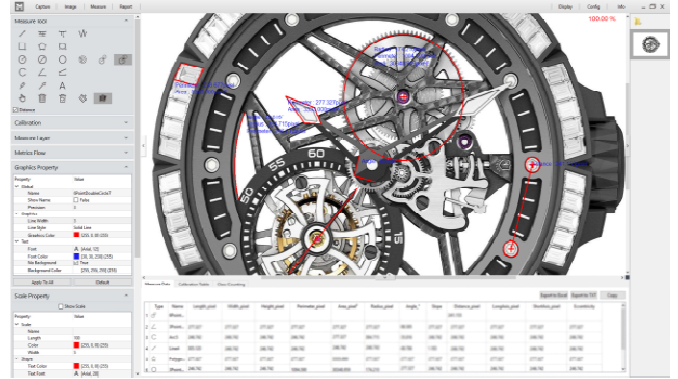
Capture Image Measure Report

Display Config Mo

100.00 %

Measure tool

Distance

Calibration

Measure Layer

Metrics Flow

Graphics Property

| Property | Value |
|---|---|
| Global | |
| Name | 3PointDoubleCircle7 |
| Show Name | False |
| Precision | 3 |
| Graphics | |
| Line Width | 3 |
| Line Style | Solid Line |
| Graphics Color | (255, 0, 0) (255) |
| Text | |
| Font | (Arial, 12) |
| Font Color | (0, 0, 255) (255) |
| Min Background | True |
| Background Color | (255, 255, 255) (255) |

Apply To All Default

Scale Property

Show Scale

| Property | Value |
|---|---|
| Scale | |
| Name | |
| Length | 100 |
| Color | (255, 0, 0) (255) |
| Width | 5 |
| Board | |
| Text Color | (255, 0, 0) (255) |
| Text Font | (Arial, 28) |

60 55

Export to Excel Export to TXT Copy

| Type | Name | Length_pixel | Width_pixel | Height_pixel | Perimeter_pixel | Area_pixel | Radius_pixel | Angle | Slope | Distance_pixel | Centerx_pixel | CenterY_pixel | Eccentricity |
|---|---|---|---|---|---|---|---|---|---|---|---|---|---|
| 1 | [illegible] | | | | | | | | | | | | |
| 2 | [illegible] | | | | | | | | | | | | |
| 3 | Arc3 | | | | | | | | | | | | |
| 4 | Line4 | | | | | | | | | | | | |
| 5 | Polygon | | | | | | | | | | | | |
| 6 | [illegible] | | | | | | | | | | | | |